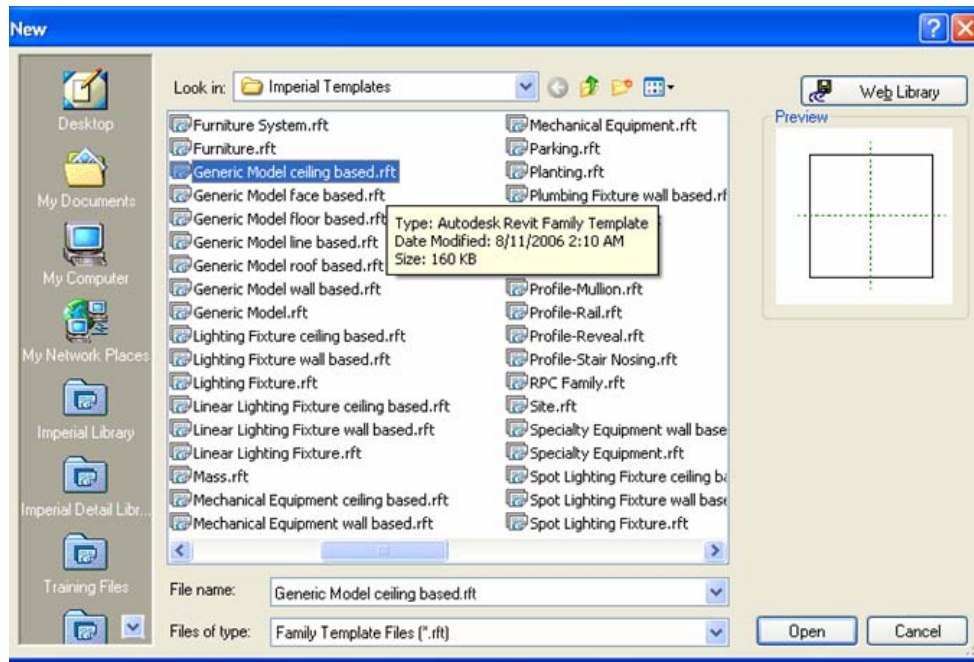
New

Desktop
My Documents
My Computer
My Network Places
Imperial Library
Imperial Detail Libr...
Training Files

Look in: Imperial Templates

Web Library

Preview

Furniture System.rft
Furniture.rft
Generic Model ceiling based.rft
Generic Model face based.rft
Generic Model floor based.rft
Generic Model line based.rft
Generic Model roof based.rft
Generic Model wall based.rft
Generic Model.rft
Lighting Fixture ceiling based.rft
Lighting Fixture wall based.rft
Lighting Fixture.rft
Linear Lighting Fixture ceiling based.rft
Linear Lighting Fixture wall based.rft
Linear Lighting Fixture.rft
Mass.rft
Mechanical Equipment ceiling based.rft
Mechanical Equipment wall based.rft

Mechanical Equipment.rft
Parking.rft
Planting.rft
Plumbing Fixture wall based.rf
Profile-Mullion.rft
Profile-Rail.rft
Profile-Reveal.rft
Profile-Stair Nosing.rft
RPC Family.rft
Site.rft
Specialty Equipment wall base
Specialty Equipment.rft
Spot Lighting Fixture ceiling b
Spot Lighting Fixture wall base
Spot Lighting Fixture.rft

Type: Autodesk Revit Family Template
Date Modified: 8/11/2006 2:10 AM
Size: 160 KB

File name: Generic Model ceiling based.rft
Files of type: Family Template Files (*.rft)

Open
Cancel